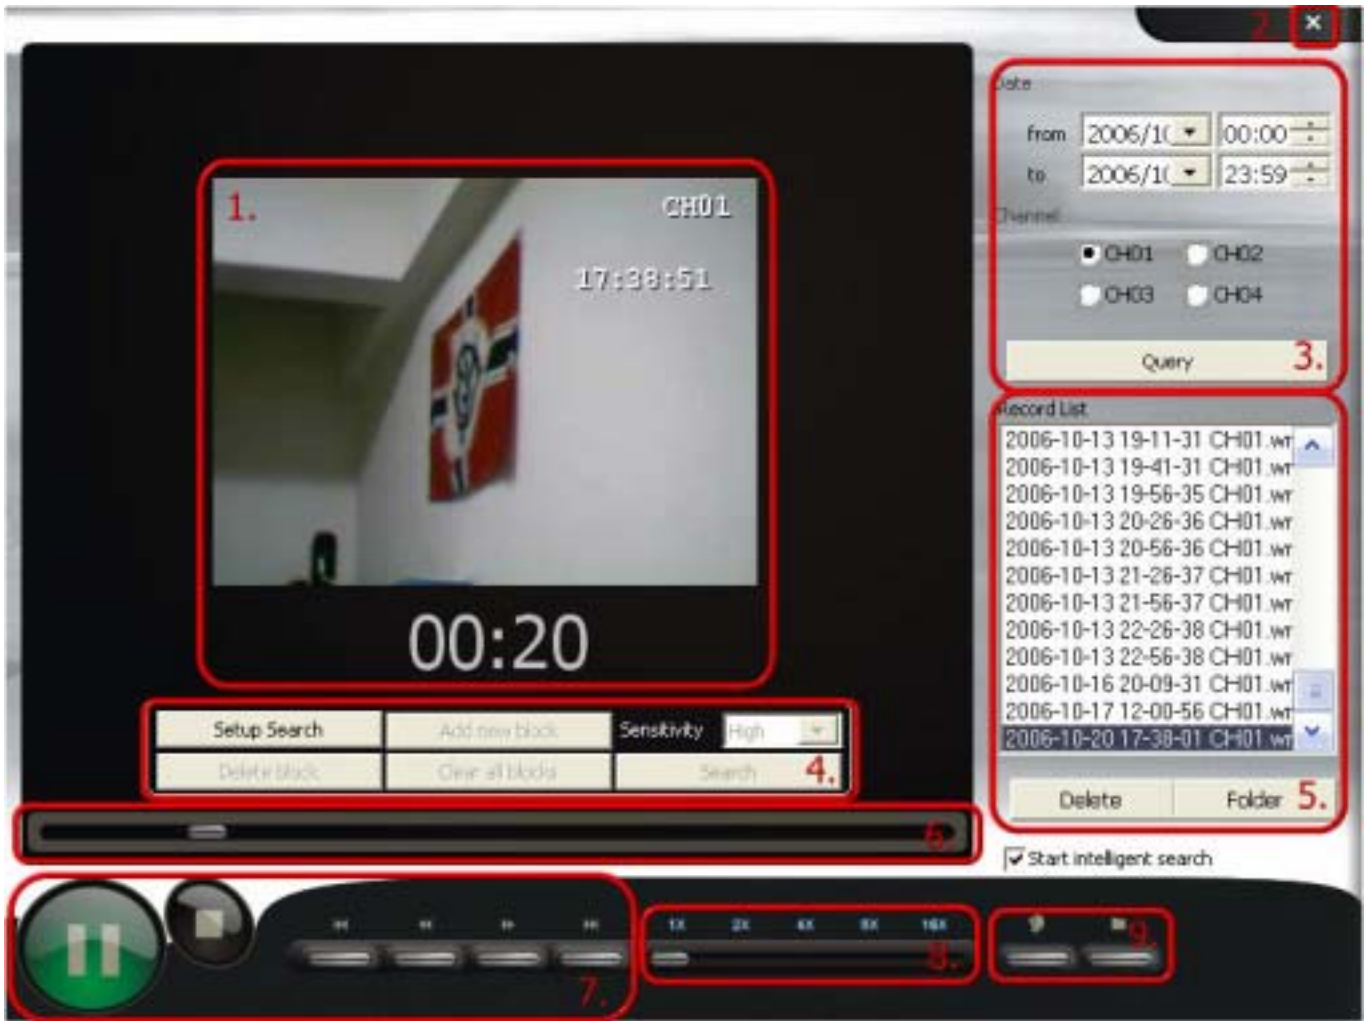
2.

Date

from 2006/1( 00:00

to 2006/1( 23:59

Channel

CH01 CH02

CH03 CH04

Query 3.

1.

CH01

17:38:51

00:20

Record List

2006-10-13 19-11-31 CH01.wr
2006-10-13 19-41-31 CH01.wr
2006-10-13 19-56-35 CH01.wr
2006-10-13 20-26-36 CH01.wr
2006-10-13 20-56-36 CH01.wr
2006-10-13 21-26-37 CH01.wr
2006-10-13 21-56-37 CH01.wr
2006-10-13 22-26-38 CH01.wr
2006-10-13 22-56-38 CH01.wr
2006-10-16 20-09-31 CH01.wr
2006-10-17 12-00-56 CH01.wr
2006-10-20 17-38-01 CH01.wr

Setup Search | Add new block | Sensitivity | High

Delete block | Clear all blocks | Search 4.

Delete Folder 5.

6.

Start intelligent search

1X 2X 4X 8X 16X

7.

8.

9.